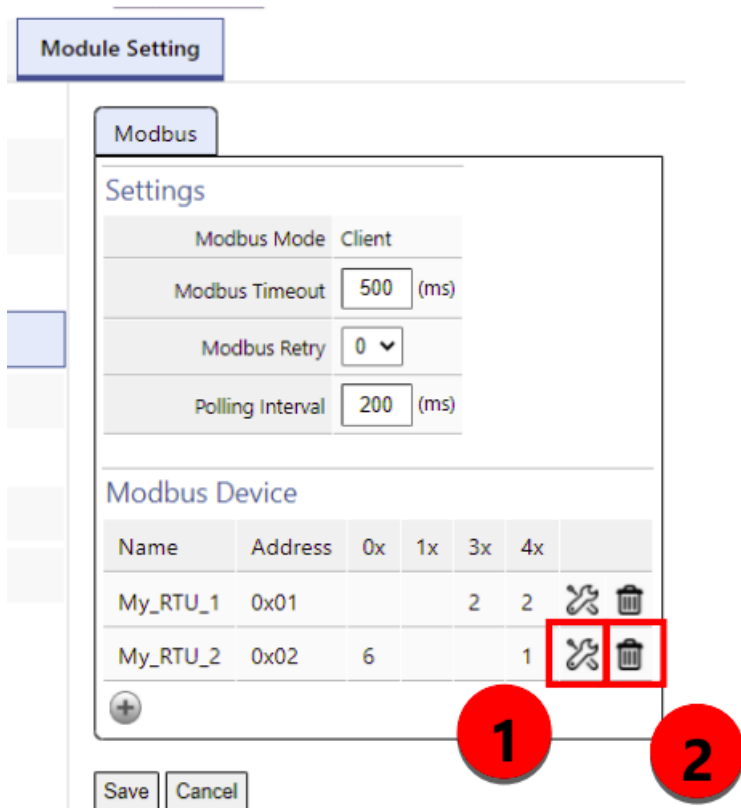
Module Setting

Modbus

Settings

| | |
|---|---|
| Modbus Mode | Client |
| Modbus Timeout | 500 (ms) |
| Modbus Retry | 0 |
| Polling Interval | 200 (ms) |

Modbus Device

| Name | Address | 0x | 1x | 3x | 4x |
|---|---|---|---|---|---|
| My_RTU_1 | 0x01 | | | 2 | 2 |
| My_RTU_2 | 0x02 | 6 | | | 1 |

1

2

Save Cancel